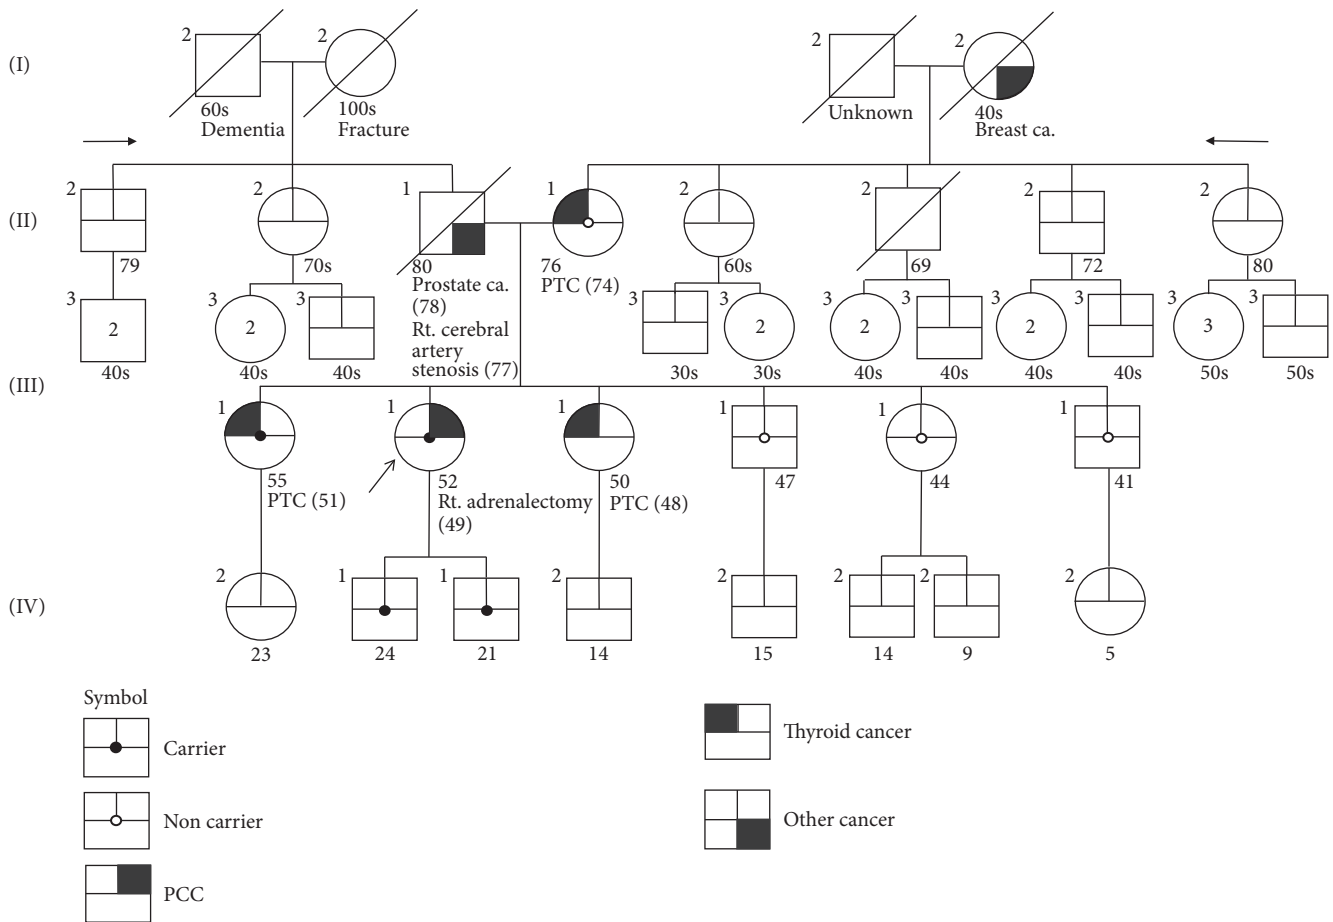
(I)

2
60s
Dementia

2
100s
Fracture

2
Unknown

2
40s
Breast ca.

(II)

2
79

2
70s

1
80
Prostate ca. (78)
Rt. cerebral artery stenosis (77)

1
76
PTC (74)

2
60s

2
69

2
72

2
80

3
2
40s

3
2
40s

3
40s

3
30s

3
2
30s

3
2
40s

3
40s

3
2
40s

3
40s

3
3
50s

3
50s

(III)

1
55
PTC (51)

1
52
Rt. adrenalectomy (49)

1
50
PTC (48)

1
47

1
44

1
41

(IV)

2
23

1
24

1
21

2
14

2
15

2
14

2
9

2
5

Symbol

Carrier

Non carrier

PCC

Thyroid cancer

Other cancer